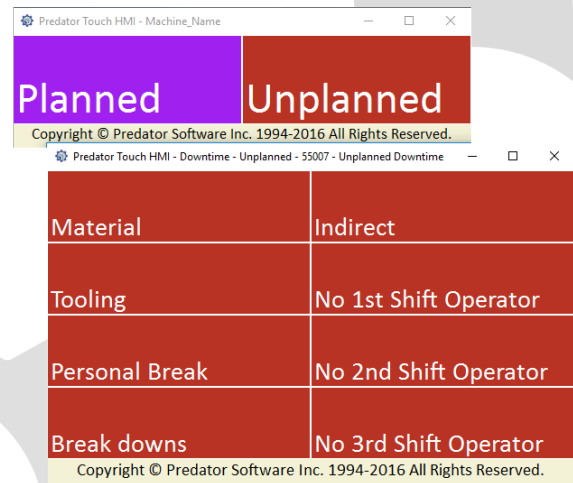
Predator Touch HMI - Machine_Name

Planned

Unplanned

Copyright © Predator Software Inc. 1994-2016 All Rights Reserved.

Predator Touch HMI - Downtime - Unplanned - 55007 - Unplanned Downtime

| Material | Indirect |
|---|---|
| Tooling | No 1st Shift Operator |
| Personal Break | No 2nd Shift Operator |
| Break downs | No 3rd Shift Operator |

Copyright © Predator Software Inc. 1994-2016 All Rights Reserved.